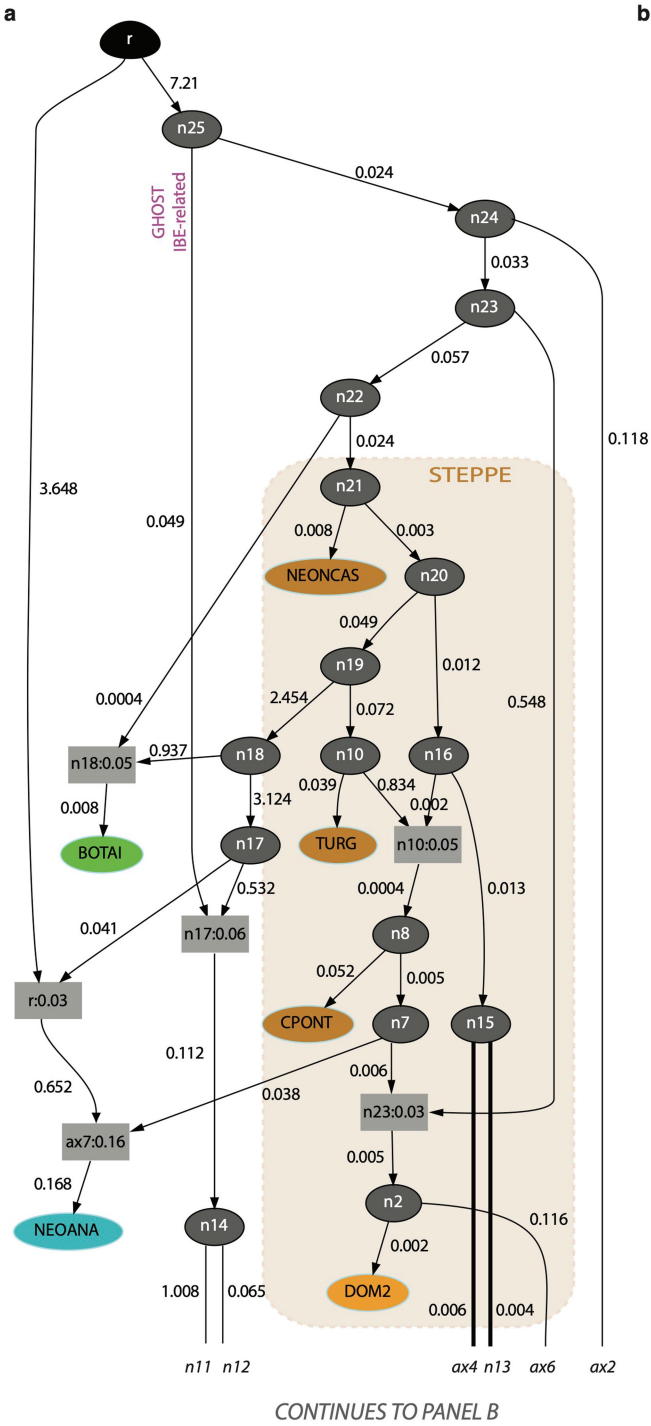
a

b

r

7.21

n25

GHOST
IBE-related

0.024

n24

0.033

n23

0.057

n22

0.118

0.024

STEPPE

n21

3.648

0.049

0.008

0.003

NEONCAS

n20

0.049

0.012

n19

0.0004

2.454

0.072

0.548

n18:0.05

0.937

n18

n10

n16

3.124

0.039

0.834

0.002

0.008

BOTAI

n17

TURG

n10:0.05

0.041

0.532

n17:0.06

0.0004

0.013

n8

0.052

0.005

r:0.03

CPONT

n7

n15

0.112

0.652

0.038

0.006

n23:0.03

ax7:0.16

0.005

0.168

NEOANA

n14

n2

0.116

0.002

1.008

0.065

DOM2

0.006

0.004

n11

n12

ax4

n13

ax6

ax2

CONTINUES TO PANEL B